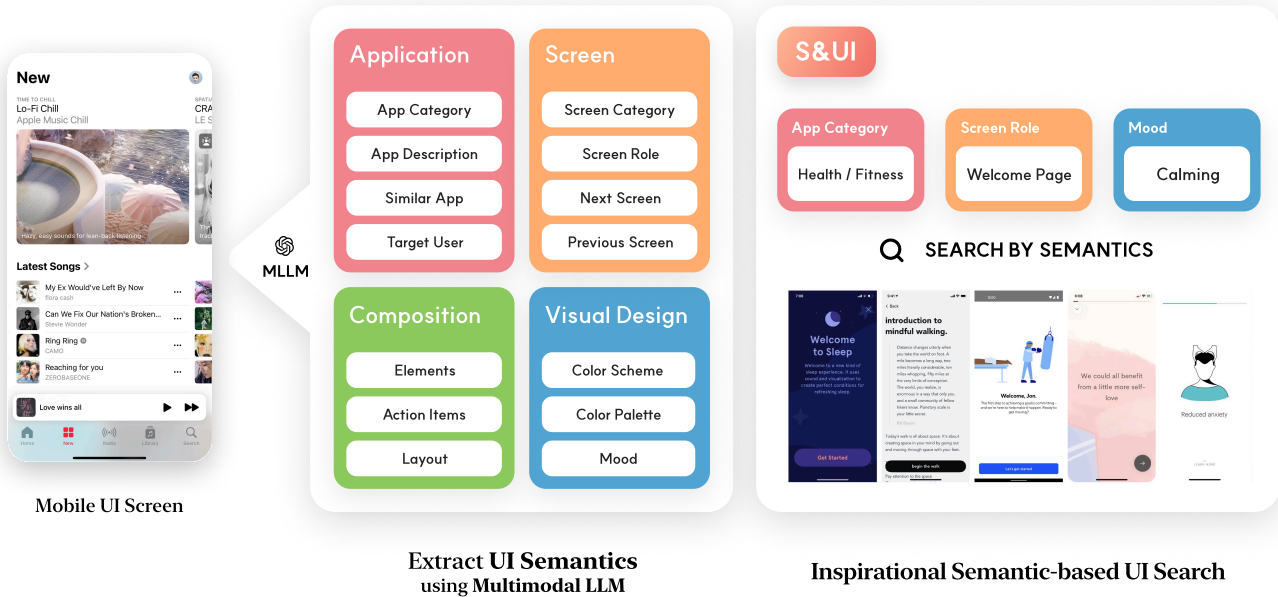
New

TIME TO CHILL
Lo-Fi Chill
Apple Music Chill

SPATI
CRA
LE S

Hazy, easy sounds for lean-back listening.

Latest Songs >

My Ex Would've Left By Now
flora cash

Can We Fix Our Nation's Broken...
Stevie Wonder

Ring Ring
CAMO

Reaching for you
ZEROBASEONE

Love wins all

Home New Radio Library Search

Mobile UI Screen

MLLM

Application
App Category
App Description
Similar App
Target User

Screen
Screen Category
Screen Role
Next Screen
Previous Screen

Composition
Elements
Action Items
Layout

Visual Design
Color Scheme
Color Palette
Mood

Extract UI Semantics
using Multimodal LLM

S&UI

App Category
Health / Fitness

Screen Role
Welcome Page

Mood
Calming

SEARCH BY SEMANTICS

Welcome to Sleep

Get Started

introduction to mindful walking.

begin the walk

Welcome, Jon.

Let's get started

We could all benefit from a little more self-love

Reduced anxiety

Inspirational Semantic-based UI Search